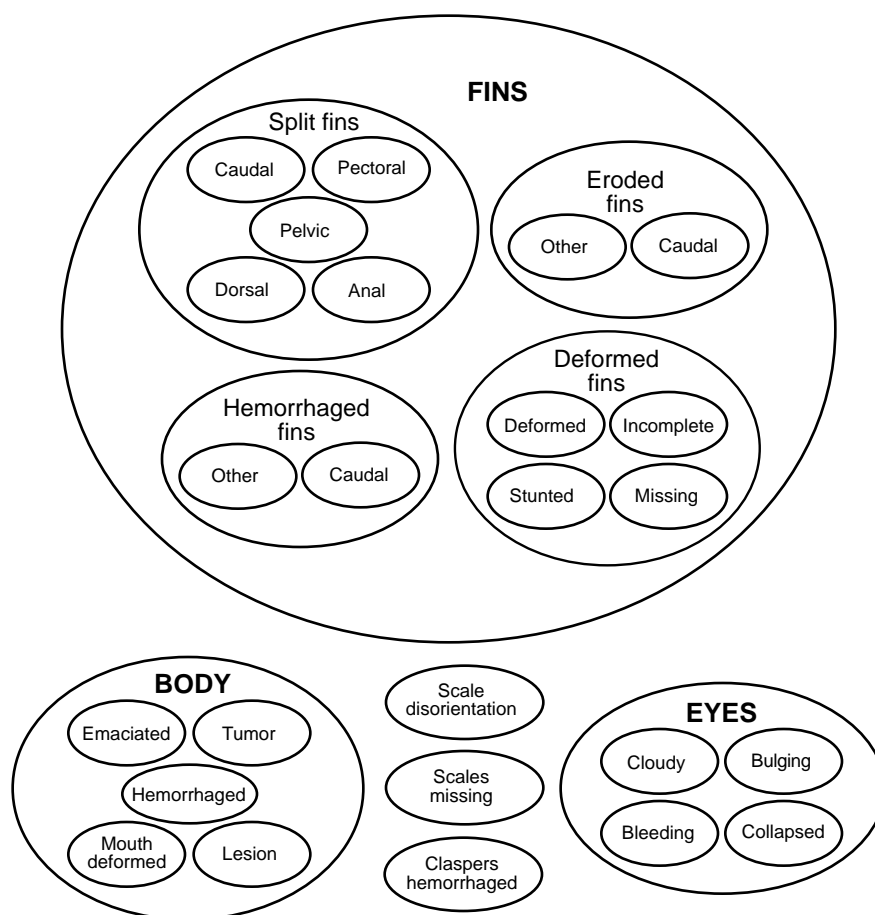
FINS

Split fins
Caudal
Pectoral
Pelvic
Dorsal
Anal

Eroded fins
Other
Caudal

Hemorrhaged fins
Other
Caudal

Deformed fins
Deformed
Incomplete
Stunted
Missing

BODY
Emaciated
Tumor
Hemorrhaged
Mouth deformed
Lesion

Scale disorientation

Scales missing

Claspers hemorrhaged

EYES
Cloudy
Bulging
Bleeding
Collapsed